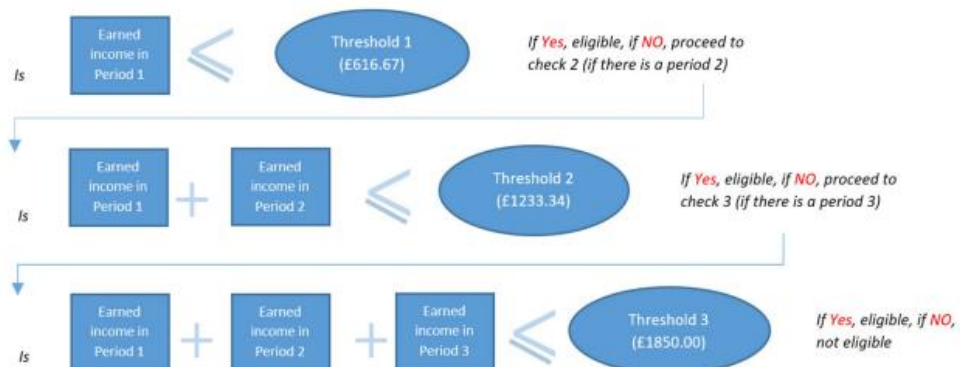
Is

Earned income in Period 1

$\leqslant$

Threshold 1 (£616.67)

If Yes, eligible, if NO, proceed to check 2 (if there is a period 2)

Is

Earned income in Period 1

+

Earned income in Period 2

$\leqslant$

Threshold 2 (£1233.34)

If Yes, eligible, if NO, proceed to check 3 (if there is a period 3)

Is

Earned income in Period 1

+

Earned income in Period 2

+

Earned income in Period 3

$\leqslant$

Threshold 3 (£1850.00)

If Yes, eligible, if NO, not eligible